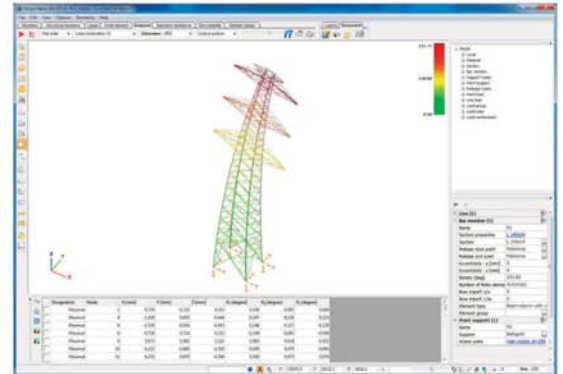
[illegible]
File Edit View Options Standards Help
Geometry Structural members Loads Load groups Analysis Internal forces Stresses Displacements
Deformation
Model
Designation Node X [mm] Y [mm] Z [mm] $R_x$ [degree] $R_y$ [degree] $R_z$ [degree]
Line (1)
Bar member (1)
Name
Section
Release start point
Release end point
Eccentricity
Rotate [deg]
Number of finite elements
Element type
Point support (1)
Name
Support
0.00